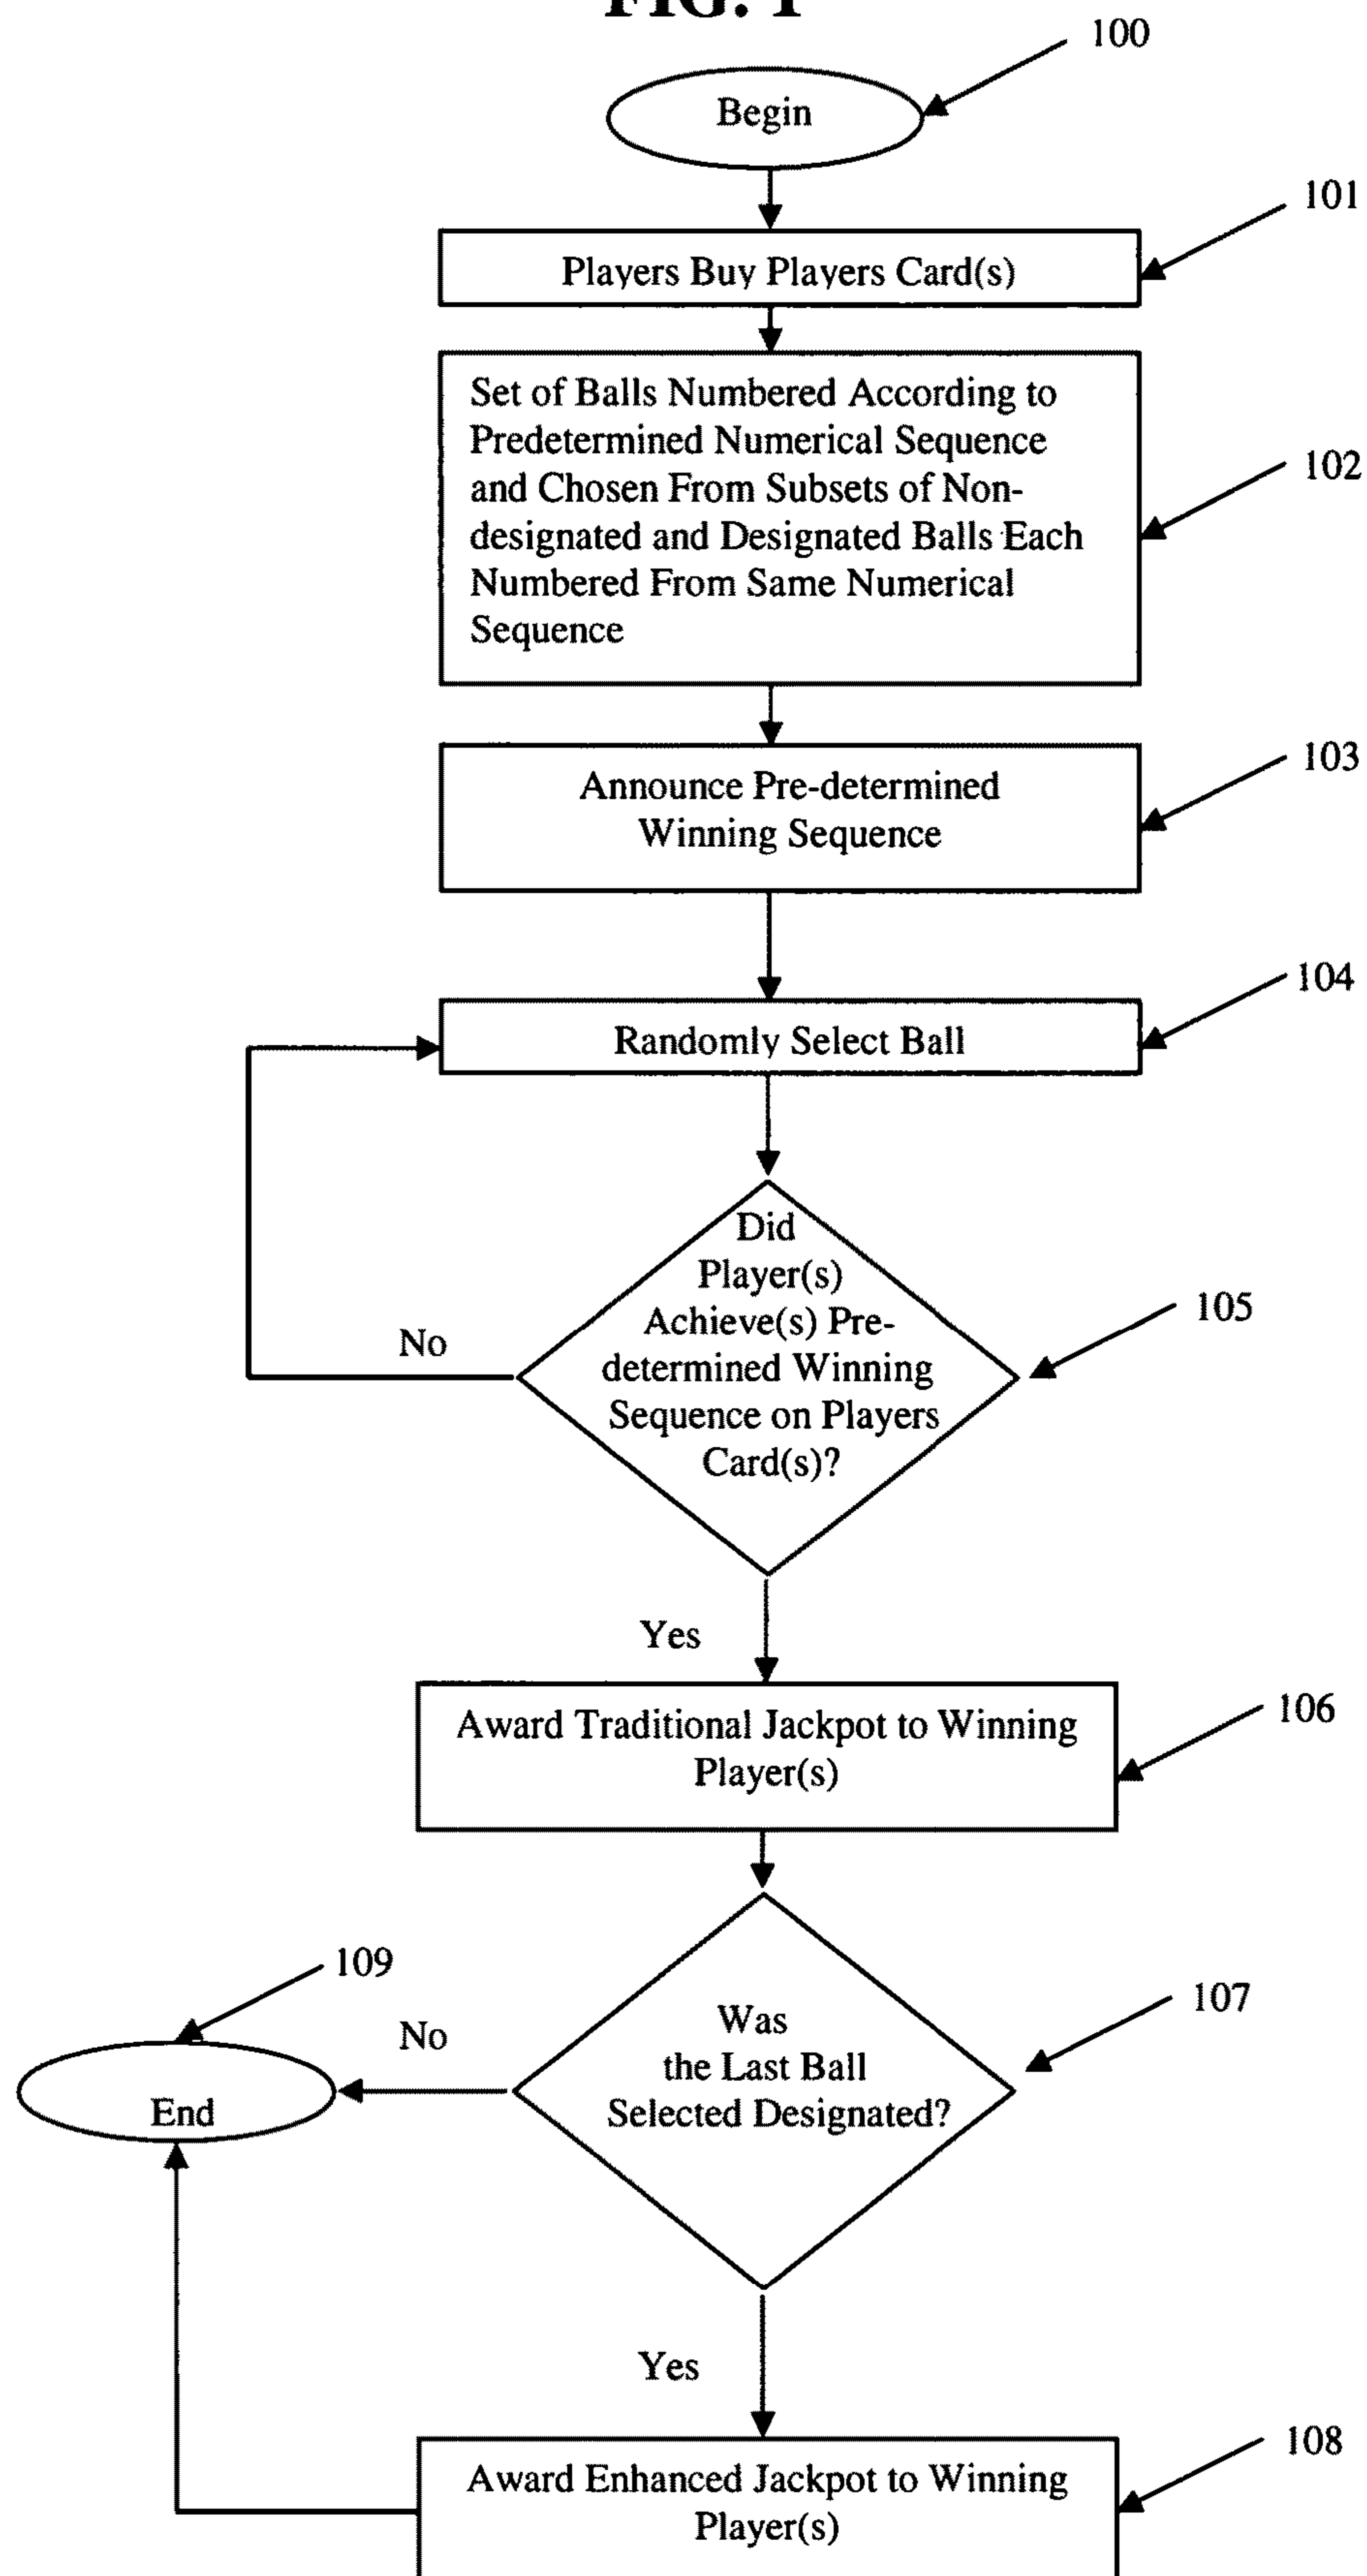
FIG. 1

100

Begin

101

Players Buy Players Card(s)

Set of Balls Numbered According to Predetermined Numerical Sequence and Chosen From Subsets of Nondesignated and Designated Balls Each Numbered From Same Numerical Sequence

102

Announce Pre-determined Winning Sequence

103

104

Randomly Select Ball

No

Did Player(s) Achieve(s) Predetermined Winning Sequence on Players Card(s)?

105

Yes

Award Traditional Jackpot to Winning Player(s)

106

109

No

End

Was the Last Ball Selected Designated?

107

Yes

Award Enhanced Jackpot to Winning Player(s)

108